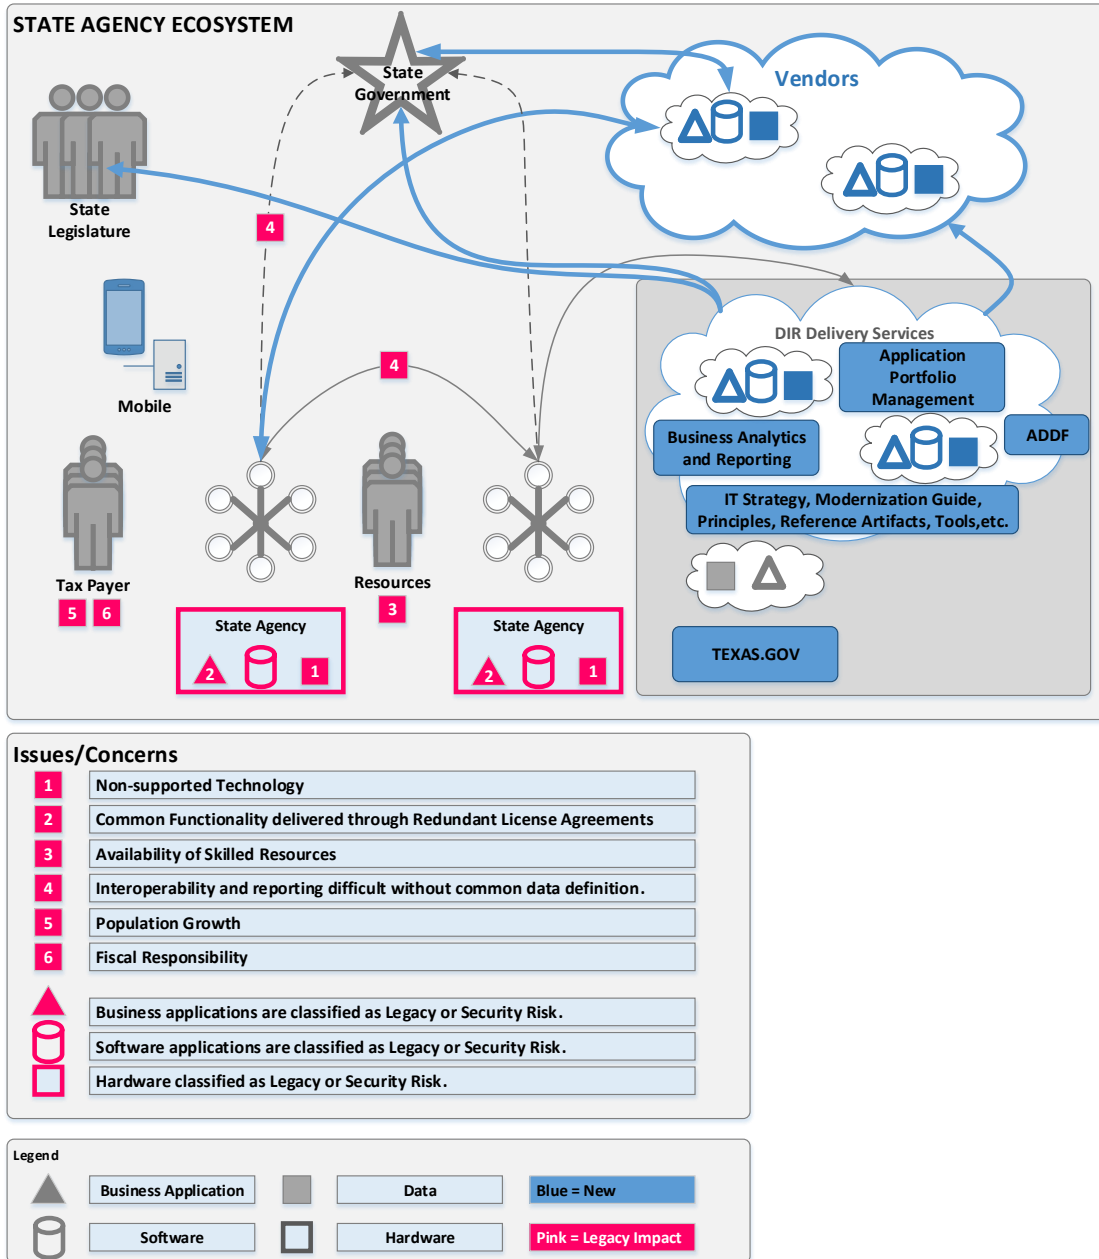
STATE AGENCY ECOSYSTEM

State Government

Vendors

State Legislature

4

Mobile

4

DIR Delivery Services

Application Portfolio Management

Business Analytics and Reporting

ADDF

IT Strategy, Modernization Guide, Principles, Reference Artifacts, Tools,etc.

Tax Payer

5 6

Resources

3

State Agency

2 1

State Agency

2 1

TEXAS.GOV

Issues/Concerns

| | |
|---|---|
| 1 | Non-supported Technology |
| 2 | Common Functionality delivered through Redundant License Agreements |
| 3 | Availability of Skilled Resources |
| 4 | Interoperability and reporting difficult without common data definition. |
| 5 | Population Growth |
| 6 | Fiscal Responsibility |
| | Business applications are classified as Legacy or Security Risk. |
| | Software applications are classified as Legacy or Security Risk. |
| | Hardware classified as Legacy or Security Risk. |

Legend

| | | | | |
|---|---|---|---|---|
| Business Application | | Data | | Blue = New |
| Software | | Hardware | | Pink = Legacy Impact |